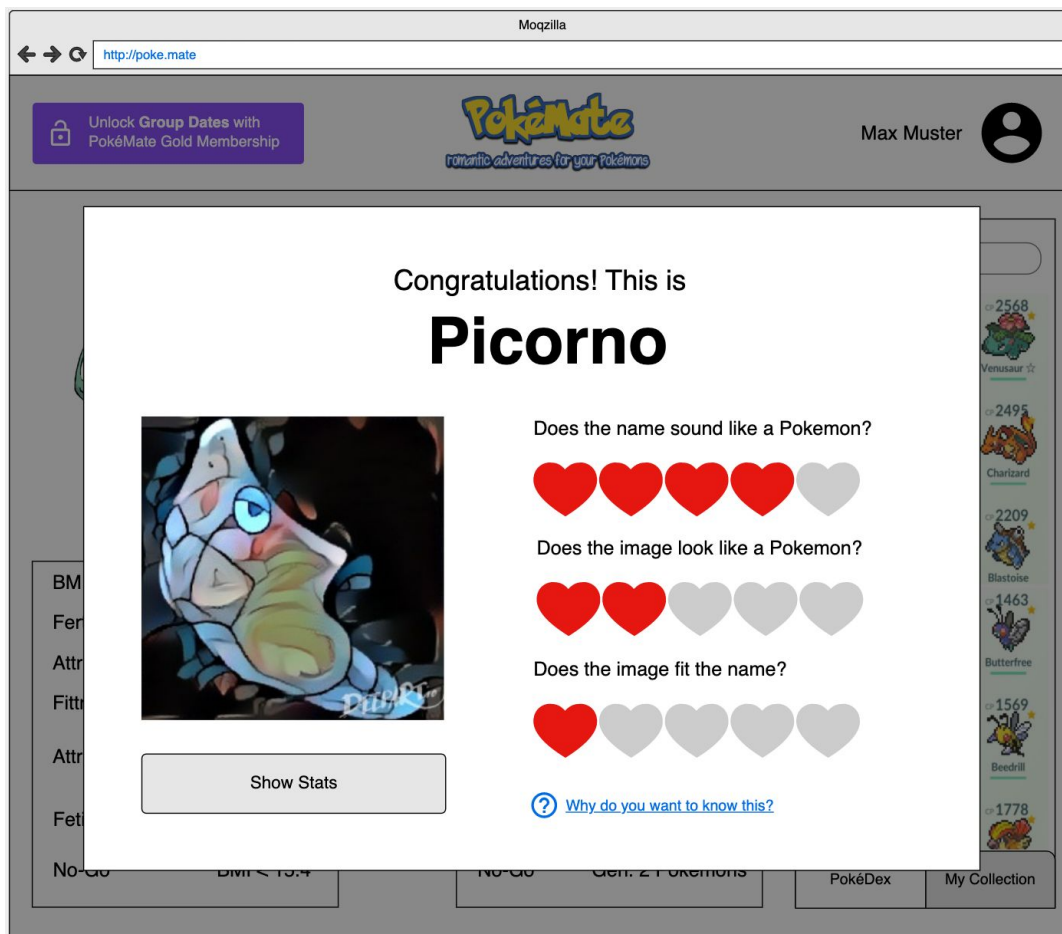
Moqzilla

http://poke.mate

Unlock **Group Dates** with PokéMate Gold Membership

PokéMate
romantic adventures for your Pokémons

Max Muster

Congratulations! This is

Picorno

Does the name sound like a Pokemon?

Does the image look like a Pokemon?

Does the image fit the name?

Show Stats

Why do you want to know this?

BM
Fer
Attr
Fitt
Attr
Feti
No-Go BMI < 15.4

No-Go Gen. 2 Pokemons

2568
Venusaur ☆
2495
Charizard
2209
Blastoise
1463
Butterfree
1569
Beedrill
1778

PokéDex
My Collection